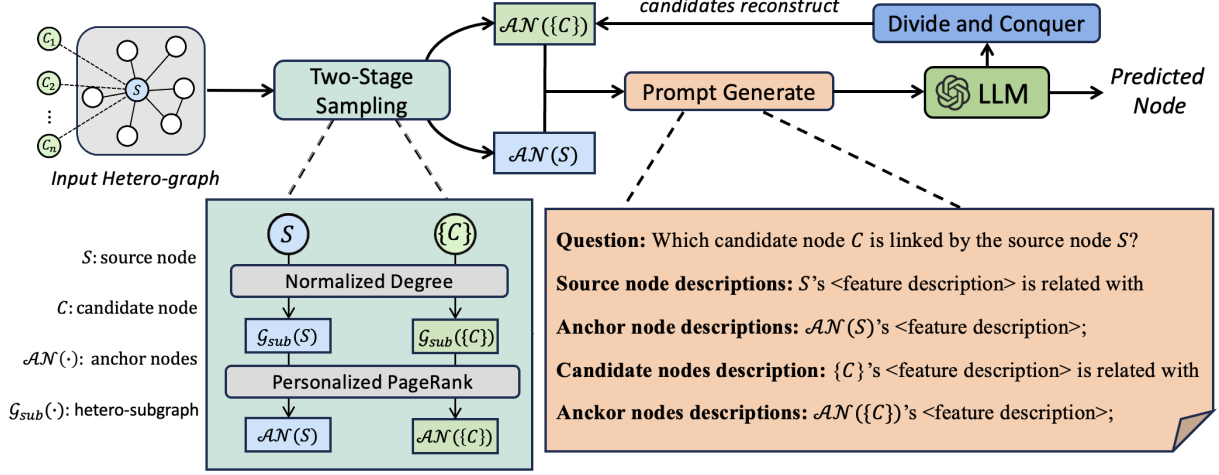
$C_1$
$C_2$
$S$
$\vdots$
$C_n$
Input Hetero-graph

Two-Stage Sampling

$\mathcal{AN}(\{C\})$
candidates reconstruct
Divide and Conquer

Prompt Generate
LLM
Predicted Node

$\mathcal{AN}(S)$

$S$: source node
$C$: candidate node
$\mathcal{AN}(\cdot)$: anchor nodes
$\mathcal{G}_{sub}(\cdot)$: hetero-subgraph

$S$
$\{C\}$
Normalized Degree
$\mathcal{G}_{sub}(S)$
$\mathcal{G}_{sub}(\{C\})$
Personalized PageRank
$\mathcal{AN}(S)$
$\mathcal{AN}(\{C\})$

Question: Which candidate node $C$ is linked by the source node $S$?
Source node descriptions: $S$'s <feature description> is related with
Anchor node descriptions: $\mathcal{AN}(S)$'s <feature description>;
Candidate nodes description: $\{C\}$'s <feature description> is related with
Anckor nodes descriptions: $\mathcal{AN}(\{C\})$'s <feature description>;